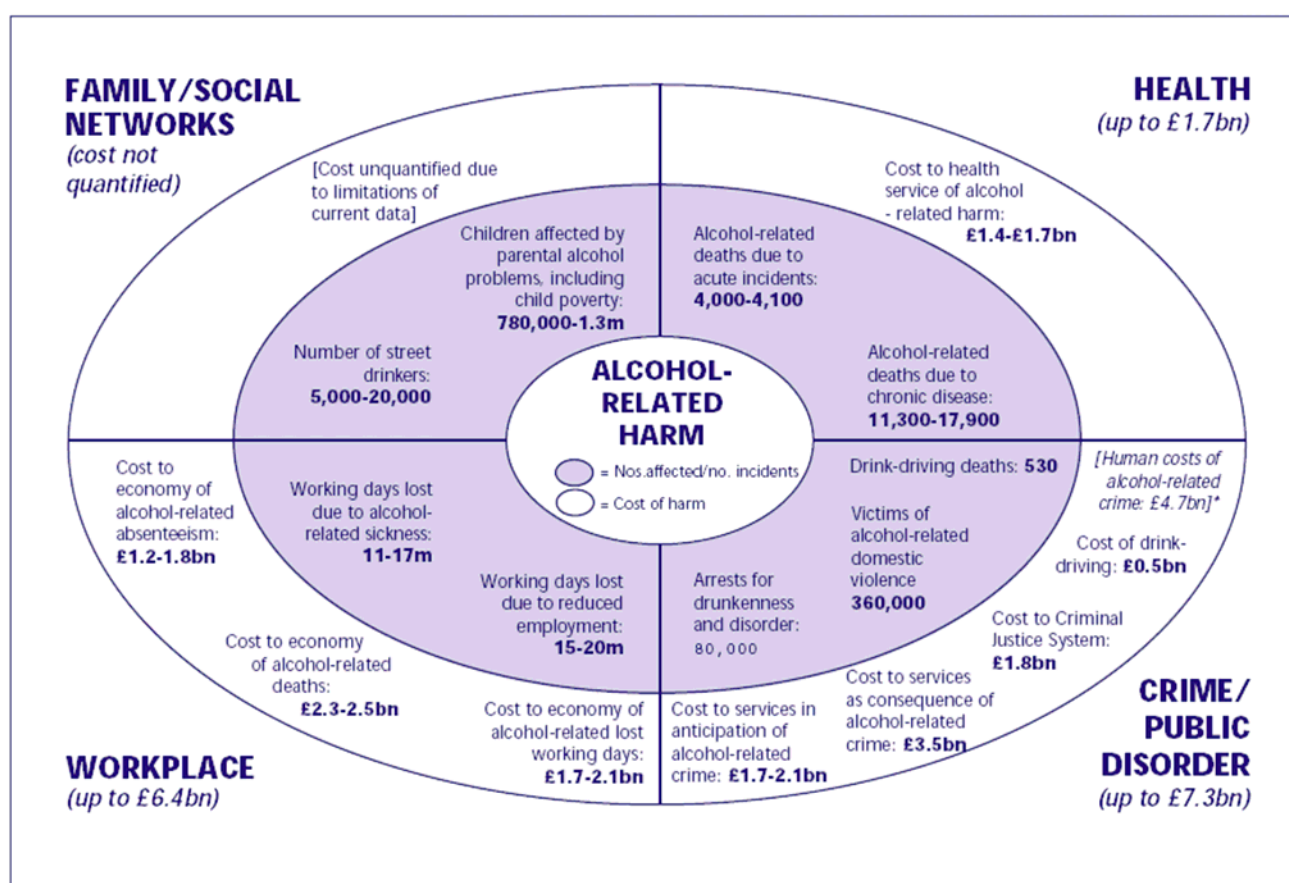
FAMILY/SOCIAL NETWORKS
(cost not quantified)

HEALTH
(up to £1.7bn)

[Cost unquantified due to limitations of current data]

Children affected by parental alcohol problems, including child poverty:
780,000-1.3m

Number of street drinkers:
5,000-20,000

Cost to health service of alcohol - related harm:
£1.4-£1.7bn

Alcohol-related deaths due to acute incidents:
4,000-4,100

Alcohol-related deaths due to chronic disease:
11,300-17,900

ALCOHOL-RELATED HARM

= Nos.affected/no. incidents
= Cost of harm

Cost to economy of alcohol-related absenteeism:
£1.2-1.8bn

Working days lost due to alcohol-related sickness:
11-17m

Working days lost due to reduced employment:
15-20m

Cost to economy of alcohol-related deaths:
£2.3-2.5bn

Cost to economy of alcohol-related lost working days:
£1.7-2.1bn

WORKPLACE
(up to £6.4bn)

Drink-driving deaths: 530

[Human costs of alcohol-related crime: £4.7bn]*

Victims of alcohol-related domestic violence
360,000

Cost of drink-driving: £0.5bn

Arrests for drunkenness and disorder:
80,000

Cost to Criminal Justice System:
£1.8bn

Cost to services as consequence of alcohol-related crime: £3.5bn

Cost to services in anticipation of alcohol-related crime: £1.7-2.1bn

CRIME/ PUBLIC DISORDER
(up to £7.3bn)